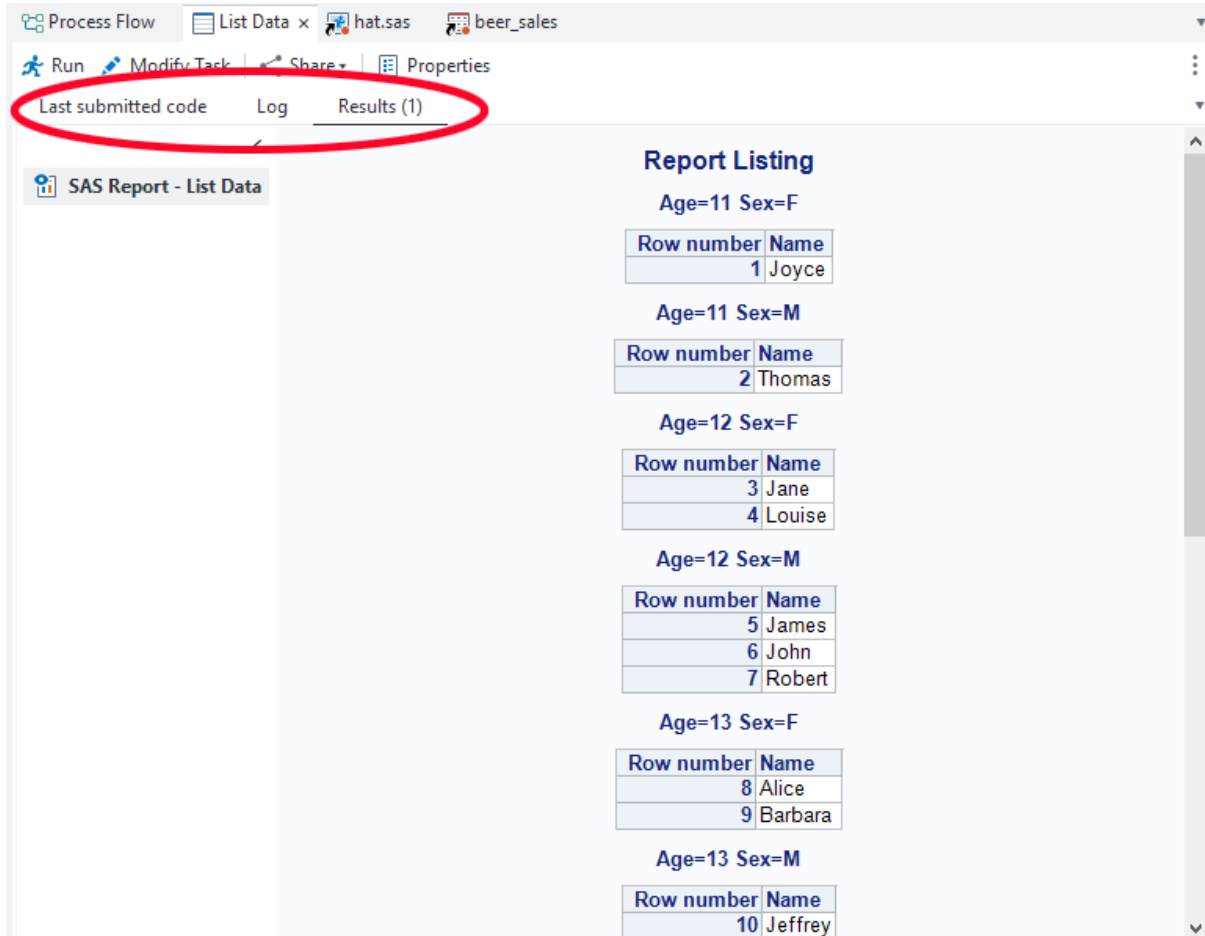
Process Flow List Data × hat.sas beer_sales

Run Modify Task Share Properties

Last submitted code Log Results (1)

SAS Report - List Data

Report Listing

Age=11 Sex=F

| Row number | Name |
|---|---|
| 1 | Joyce |

Age=11 Sex=M

| Row number | Name |
|---|---|
| 2 | Thomas |

Age=12 Sex=F

| Row number | Name |
|---|---|
| 3 | Jane |
| 4 | Louise |

Age=12 Sex=M

| Row number | Name |
|---|---|
| 5 | James |
| 6 | John |
| 7 | Robert |

Age=13 Sex=F

| Row number | Name |
|---|---|
| 8 | Alice |
| 9 | Barbara |

Age=13 Sex=M

| Row number | Name |
|---|---|
| 10 | Jeffrey |